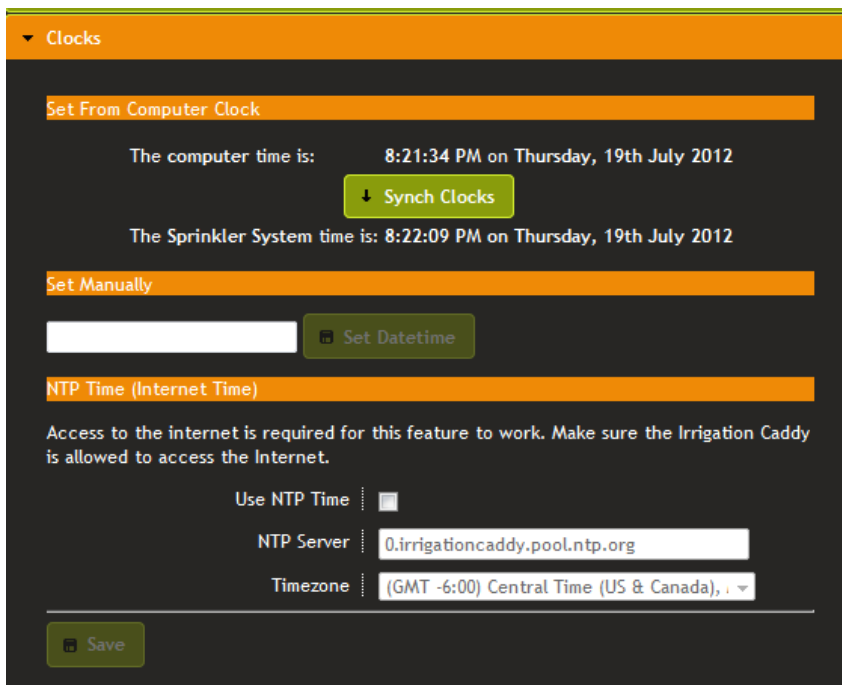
Clocks

Set From Computer Clock

The computer time is: 8:21:34 PM on Thursday, 19th July 2012

Synch Clocks

The Sprinkler System time is: 8:22:09 PM on Thursday, 19th July 2012

Set Manually

Set Datetime

NTP Time (Internet Time)

Access to the internet is required for this feature to work. Make sure the Irrigation Caddy is allowed to access the Internet.

Use NTP Time

NTP Server 0.irrigationcaddy.pool.ntp.org

Timezone (GMT -6:00) Central Time (US & Canada), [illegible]

Save